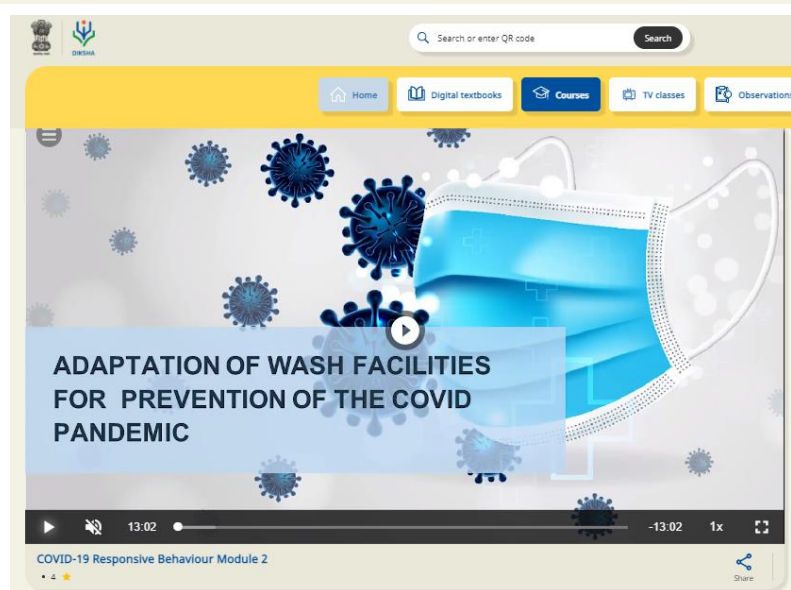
DIKSHA

Search or enter QR code

Search

Home

Digital textbooks

Courses

TV classes

Observations

ADAPTATION OF WASH FACILITIES FOR PREVENTION OF THE COVID PANDEMIC

13:02

-13:02

1x

COVID-19 Responsive Behaviour Module 2

• 4

Share